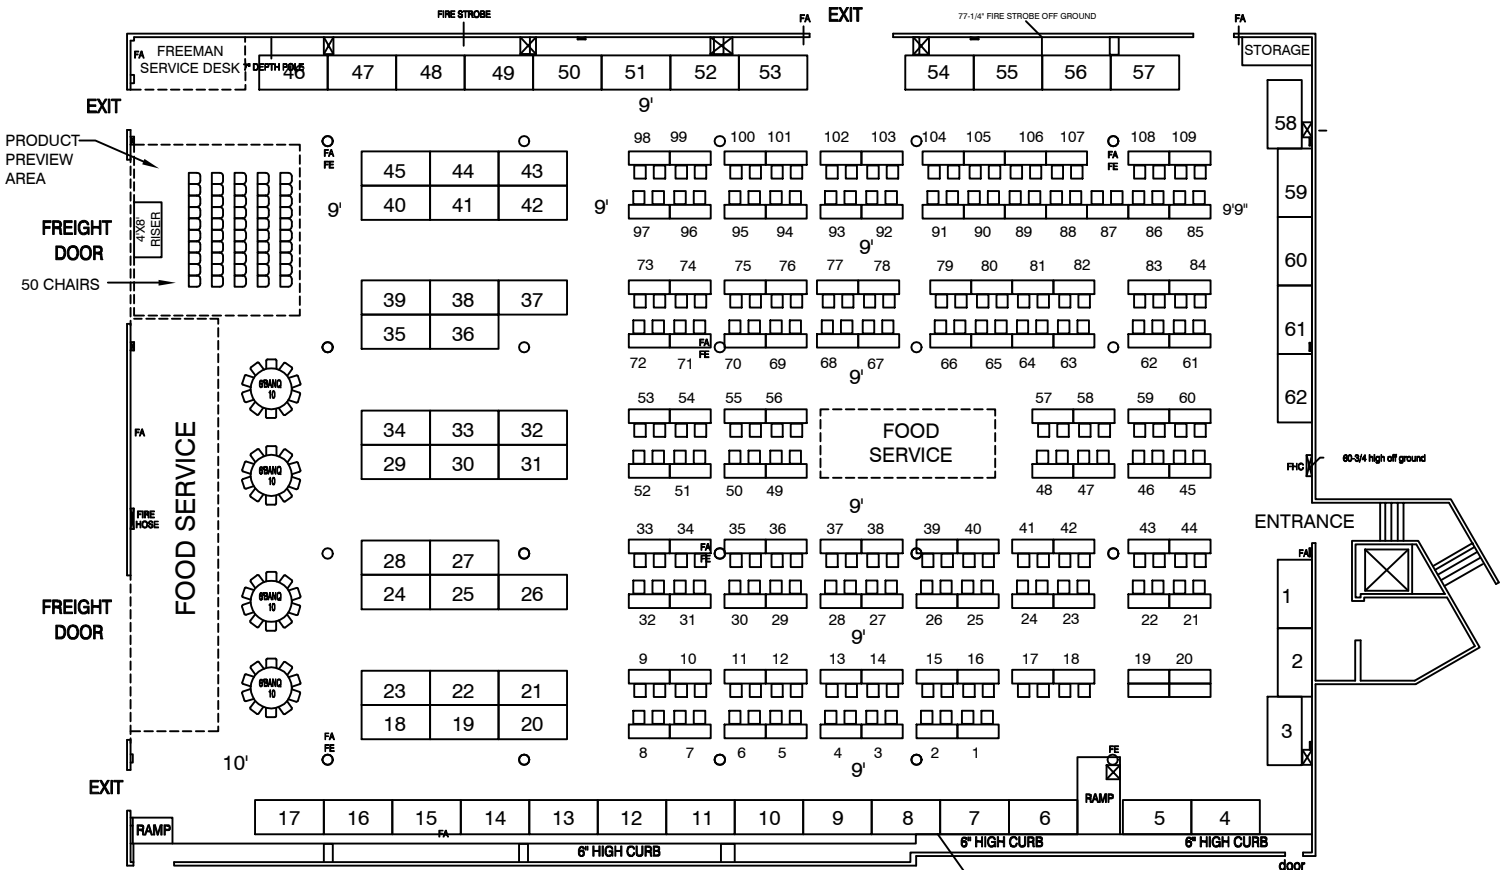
FIRE STROBE
FA
EXIT
77-1/4" FIRE STROBE OFF GROUND
FA
FA
FREEMAN SERVICE DESK
* DEPTH POLE
46 47 48 49 50 51 52 53
54 55 56 57
STORAGE
9'
EXIT
PRODUCT PREVIEW AREA
FREIGHT DOOR
4X8 RISER
50 CHAIRS
FA FE
45 44 43
40 41 42
9'
9'
98 99 100 101 102 103 104 105 106 107 108 109
FA FE
97 96 95 94 93 92 91 90 89 88 87 86 85
9'9"
9'
58
59
60
61
62
39 38 37
35 36
73 74 75 76 77 78 79 80 81 82 83 84
FA FE
72 71 70 69 68 67 66 65 64 63 62 61
9'
6'BANQ 10
FA
FOOD SERVICE
34 33 32
29 30 31
53 54 55 56
FOOD SERVICE
57 58 59 60
52 51 50 49 48 47 46 45
FHC
60-3/4 high off ground
6'BANQ 10
FIRE HOSE
9'
ENTRANCE
33 34 35 36 37 38 39 40 41 42 43 44
FA FE
FA
28 27
24 25 26
32 31 30 29 28 27 26 25 24 23 22 21
9'
1
2
FREIGHT DOOR
6'BANQ 10
9 10 11 12 13 14 15 16 17 18 19 20
23 22 21
18 19 20
8 7 6 5 4 3 2 1
6'BANQ 10
FA FE
10'
9'
FE
3
EXIT
RAMP
17 16 15 14 13 12 11 10 9 8 7 6 5 4
FA
RAMP
6" HIGH CURB
6" HIGH CURB
6" HIGH CURB
door